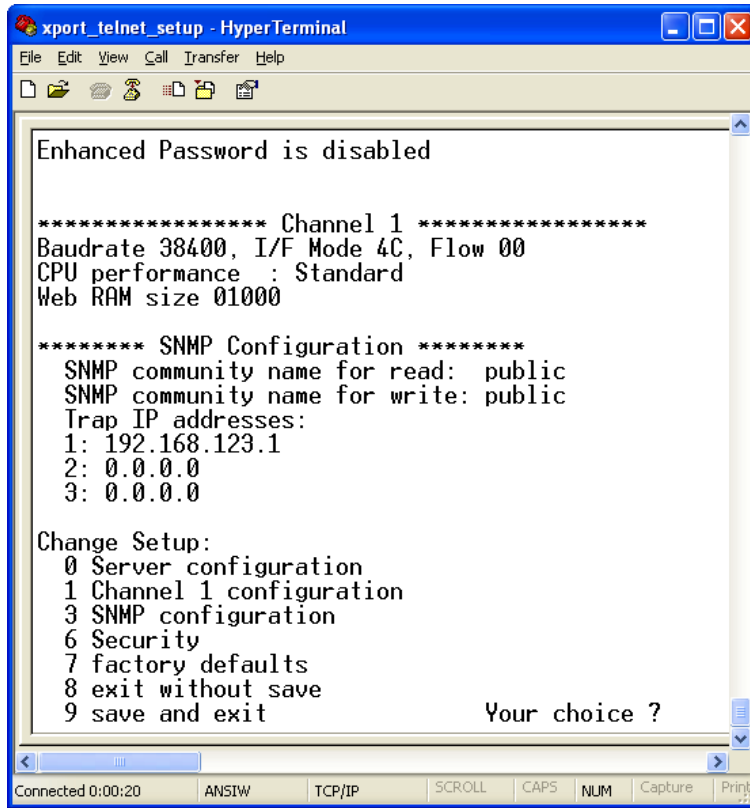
xport_telnet_setup - HyperTerminal

File Edit View Call Transfer Help

Enhanced Password is disabled

****************** Channel 1 ******************
Baudrate 38400, I/F Mode 4C, Flow 00
CPU performance : Standard
Web RAM size 01000

******** SNMP Configuration ********
SNMP community name for read: public
SNMP community name for write: public
Trap IP addresses:
1: 192.168.123.1
2: 0.0.0.0
3: 0.0.0.0

Change Setup:
0 Server configuration
1 Channel 1 configuration
3 SNMP configuration
6 Security
7 factory defaults
8 exit without save
9 save and exit Your choice ?

Connected 0:00:20 | ANSIW | TCP/IP | SCROLL | CAPS | NUM | Capture | Print